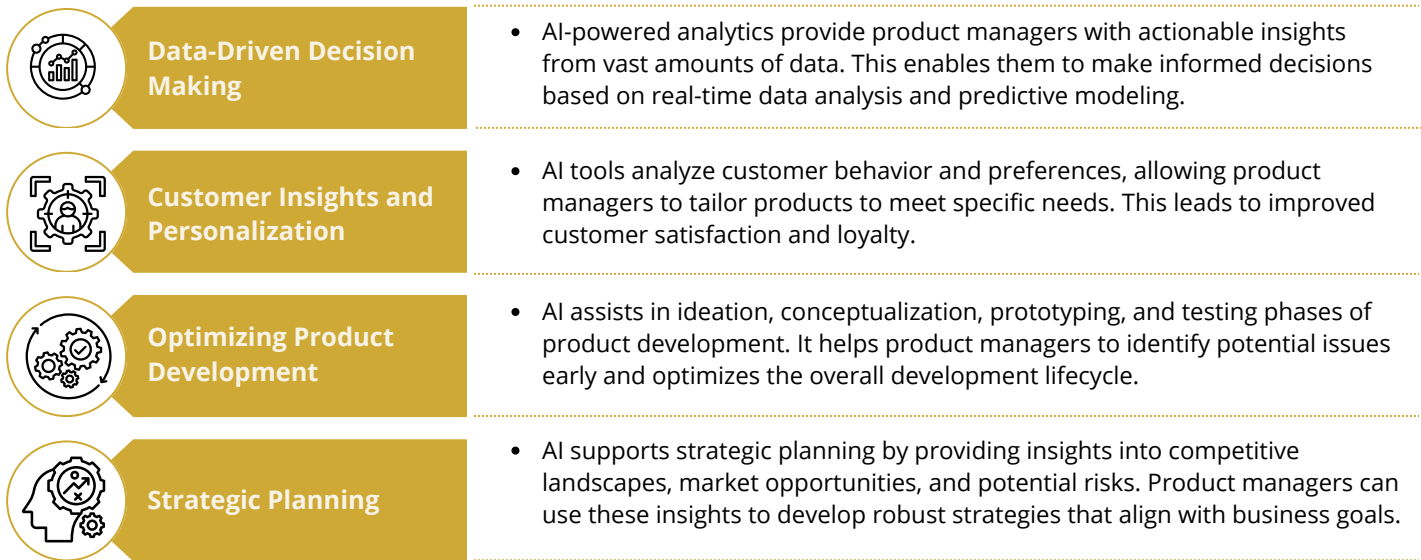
Data-Driven Decision Making

• AI-powered analytics provide product managers with actionable insights from vast amounts of data. This enables them to make informed decisions based on real-time data analysis and predictive modeling.

Customer Insights and Personalization

• AI tools analyze customer behavior and preferences, allowing product managers to tailor products to meet specific needs. This leads to improved customer satisfaction and loyalty.

Optimizing Product Development

• AI assists in ideation, conceptualization, prototyping, and testing phases of product development. It helps product managers to identify potential issues early and optimizes the overall development lifecycle.

Strategic Planning

• AI supports strategic planning by providing insights into competitive landscapes, market opportunities, and potential risks. Product managers can use these insights to develop robust strategies that align with business goals.